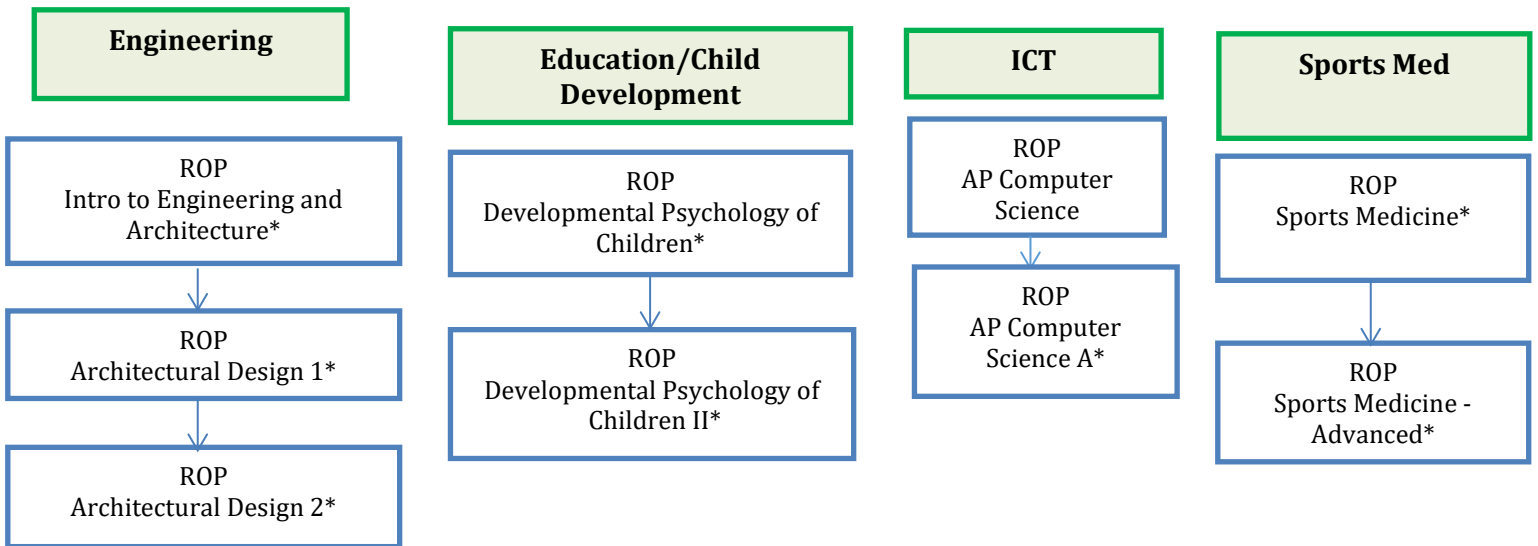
Engineering

ROP
Intro to Engineering and Architecture*

ROP
Architectural Design 1*

ROP
Architectural Design 2*

Education/Child Development

ROP
Developmental Psychology of Children*

ROP
Developmental Psychology of Children II*

ICT

ROP
AP Computer Science

ROP
AP Computer Science A*

Sports Med

ROP
Sports Medicine*

ROP
Sports Medicine - Advanced*